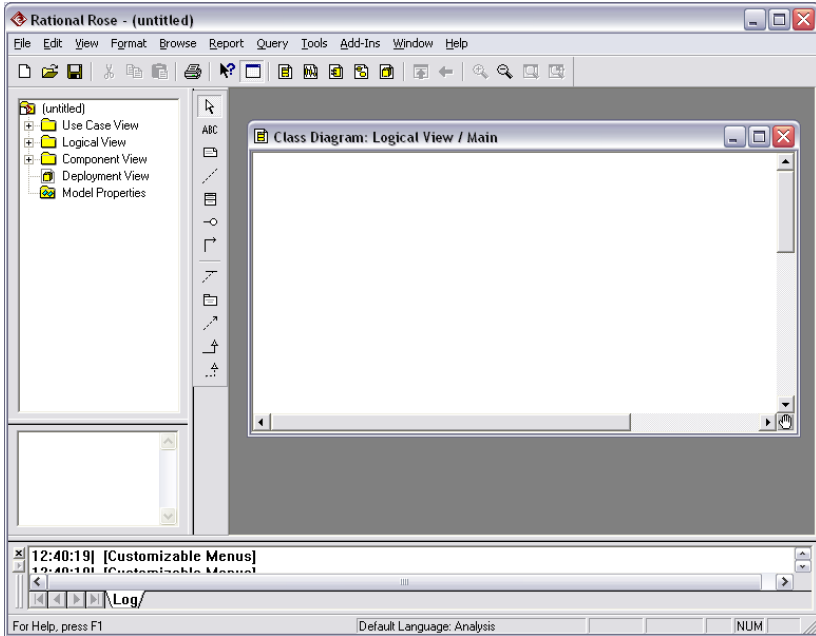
Rational Rose - (untitled)

File Edit View Format Browse Report Query Tools Add-Ins Window Help

(untitled)
Use Case View
Logical View
Component View
Deployment View
Model Properties

ABC

Class Diagram: Logical View / Main

12:40:19| [Customizable Menus]
12:40:19| [Customizable Menus]

Log

For Help, press F1
Default Language: Analysis
NUM